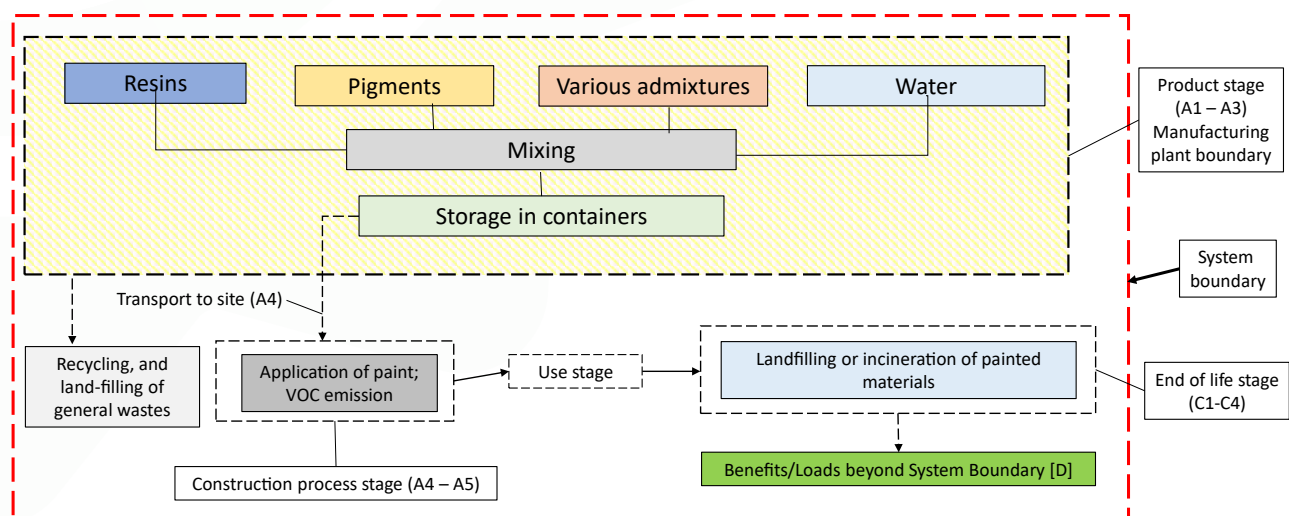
Resins

Pigments

Various admixtures

Water

Mixing

Storage in containers

Product stage (A1 – A3) Manufacturing plant boundary

System boundary

Transport to site (A4)

Recycling, and land-filling of general wastes

Application of paint; VOC emission

Use stage

Landfilling or incineration of painted materials

End of life stage (C1-C4)

Benefits/Loads beyond System Boundary [D]

Construction process stage (A4 – A5)